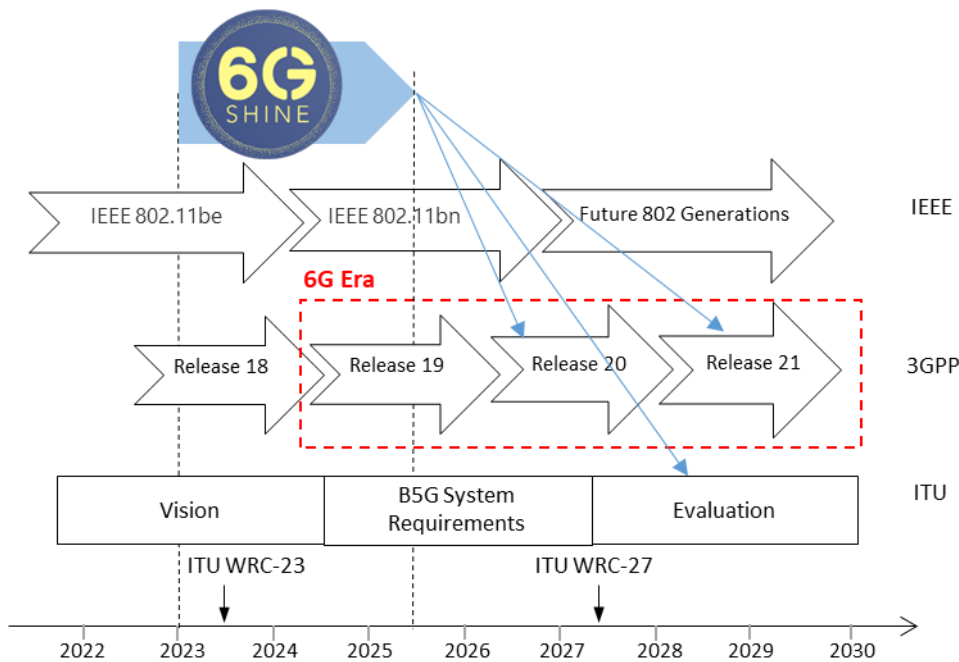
6G
SHINE

IEEE 802.11be
IEEE 802.11bn
Future 802 Generations
IEEE

6G Era

Release 18
Release 19
Release 20
Release 21
3GPP

Vision
B5G System Requirements
Evaluation
ITU

ITU WRC-23
ITU WRC-27

2022
2023
2024
2025
2026
2027
2028
2029
2030